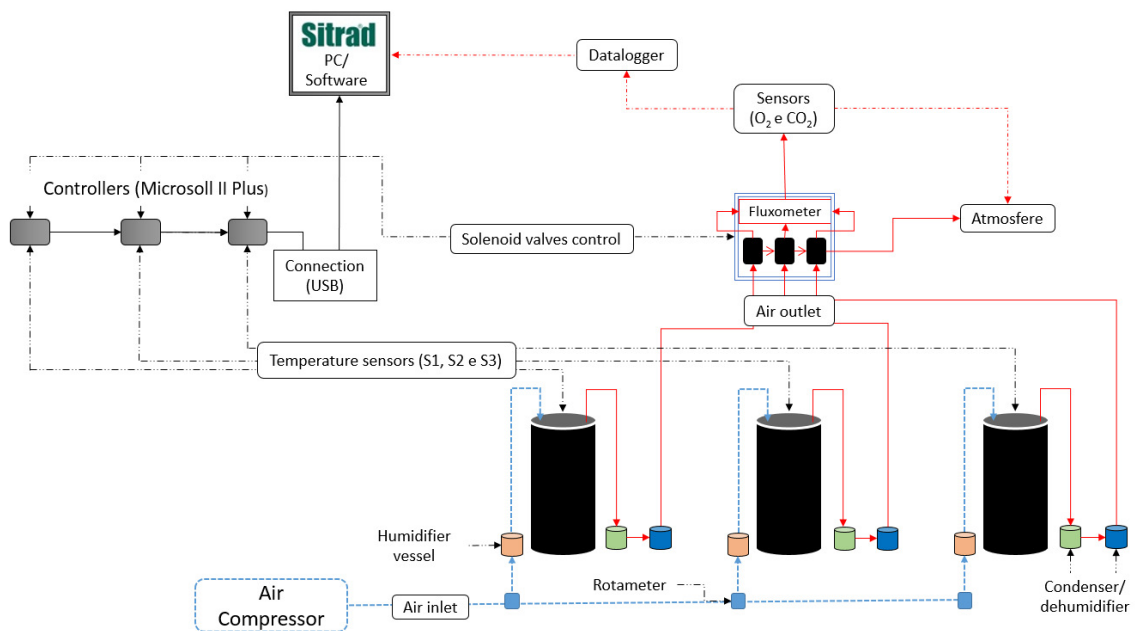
Sitrad
PC/
Software

Datalogger

Sensors
($O_2$ e $CO_2$)

Controllers (Microsoll II Plus)

Fluxometer

Atmosfere

Solenoid valves control

Connection
(USB)

Air outlet

Temperature sensors (S1, S2 e S3)

Humidifier
vessel

Rotameter

Air
Compressor

Air inlet

Condenser/
dehumidifier